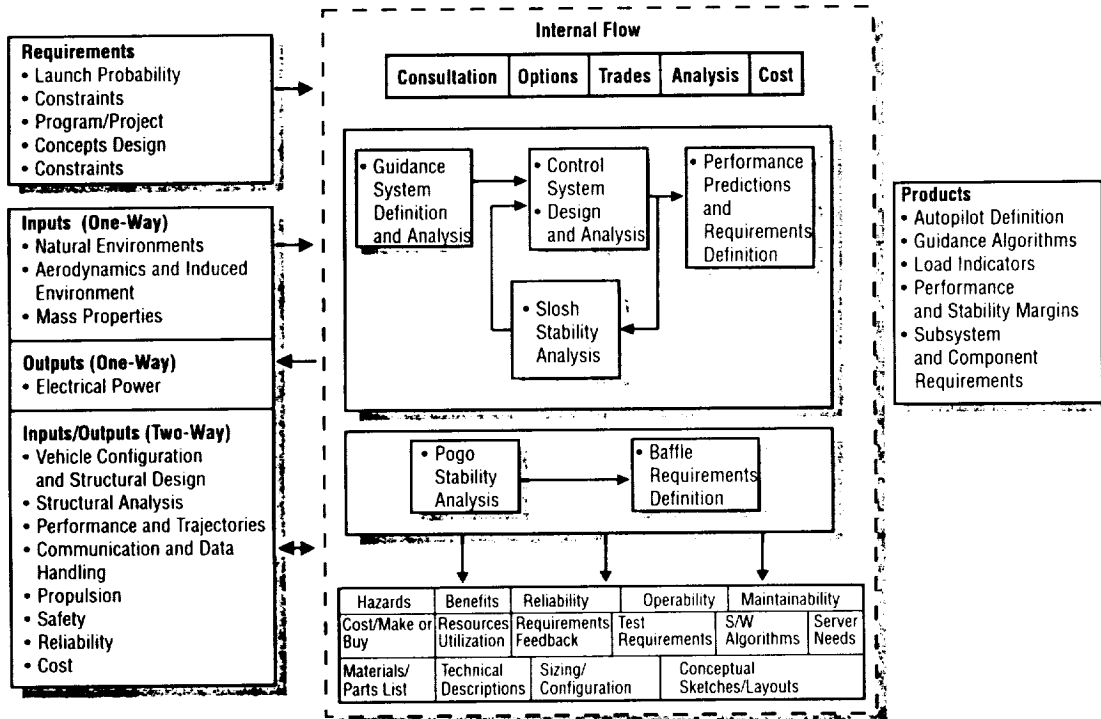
Requirements
• Launch Probability
• Constraints
• Program/Project
• Concepts Design
• Constraints

Inputs (One-Way)
• Natural Environments
• Aerodynamics and Induced Environment
• Mass Properties

Outputs (One-Way)
• Electrical Power

Inputs/Outputs (Two-Way)
• Vehicle Configuration and Structural Design
• Structural Analysis
• Performance and Trajectories
• Communication and Data Handling
• Propulsion
• Safety
• Reliability
• Cost

Internal Flow

| Consultation | Options | Trades | Analysis | Cost |
|---|---|---|---|---|

• Guidance System Definition and Analysis

• Control System
• Design and Analysis

• Performance Predictions and Requirements Definition

• Slosh Stability Analysis

• Pogo Stability Analysis

• Baffle Requirements Definition

| Hazards | Benefits | Reliability | Operability | Maintainability |
|---|---|---|---|---|
| Cost/Make or Buy | Resources Utilization | Requirements Feedback | Test Requirements | S/W Algorithms | Server Needs |
| Materials/ Parts List | Technical Descriptions | Sizing/ Configuration | Conceptual Sketches/Layouts |

Products
• Autopilot Definition
• Guidance Algorithms
• Load Indicators
• Performance and Stability Margins
• Subsystem and Component Requirements